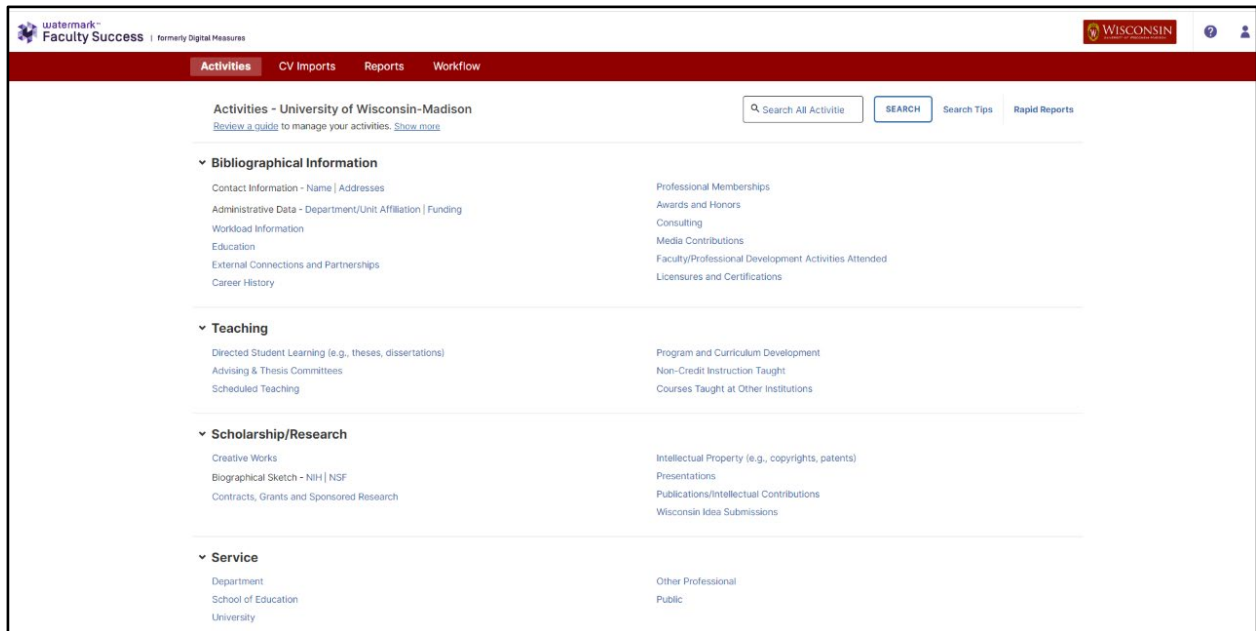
watermark™ Faculty Success | formerly Digital Measures

WISCONSIN

Activities CV Imports Reports Workflow

Activities - University of Wisconsin-Madison
Review a guide to manage your activities. Show more

Search All Activitie SEARCH Search Tips Rapid Reports

Bibliographical Information

Contact Information - Name | Addresses
Administrative Data - Department/Unit Affiliation | Funding
Workload Information
Education
External Connections and Partnerships
Career History

Professional Memberships
Awards and Honors
Consulting
Media Contributions
Faculty/Professional Development Activities Attended
Licensures and Certifications

Teaching

Directed Student Learning (e.g., theses, dissertations)
Advising & Thesis Committees
Scheduled Teaching

Program and Curriculum Development
Non-Credit Instruction Taught
Courses Taught at Other Institutions

Scholarship/Research

Creative Works
Biographical Sketch - NIH | NSF
Contracts, Grants and Sponsored Research

Intellectual Property (e.g., copyrights, patents)
Presentations
Publications/Intellectual Contributions
Wisconsin Idea Submissions

Service

Department
School of Education
University

Other Professional
Public